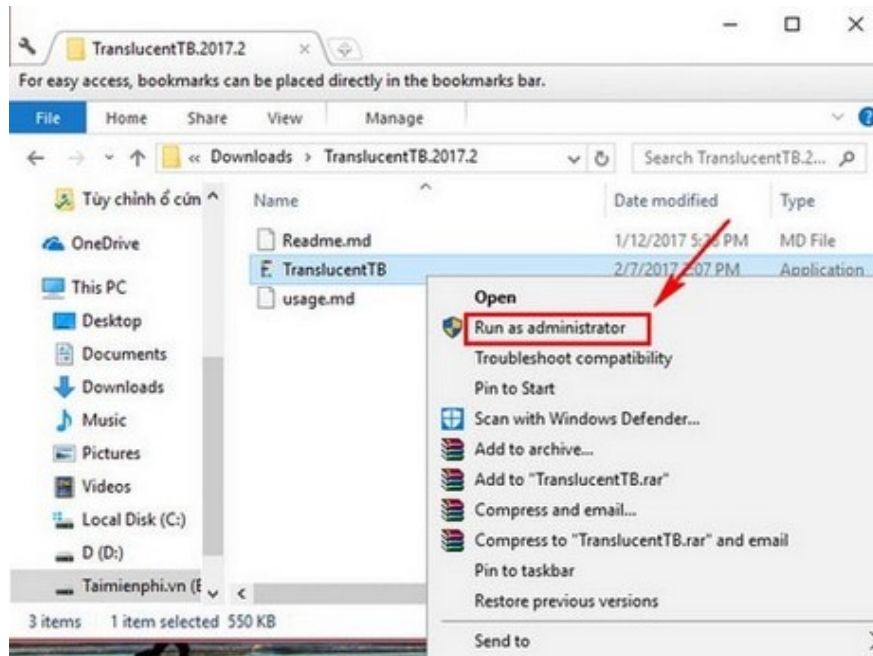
TranslucentTB.2017.2

For easy access, bookmarks can be placed directly in the bookmarks bar.

File Home Share View Manage

« Downloads › TranslucentTB.2017.2

Search TranslucentTB.2...

Tùy chỉnh ổ cứn
OneDrive
This PC
Desktop
Documents
Downloads
Music
Pictures
Videos
Local Disk (C:)
D (D:)
Taimienphi.vn (E

| Name | Date modified | Type |
|---|---|---|
| Readme.md | 1/12/2017 5:26 PM | MD File |
| TranslucentTB | 2/7/2017 2:07 PM | Application |
| usage.md | | |

Open
Run as administrator
Troubleshoot compatibility
Pin to Start
Scan with Windows Defender...
Add to archive...
Add to "TranslucentTB.rar"
Compress and email...
Compress to "TranslucentTB.rar" and email
Pin to taskbar
Restore previous versions
Send to

3 items 1 item selected 550 KB